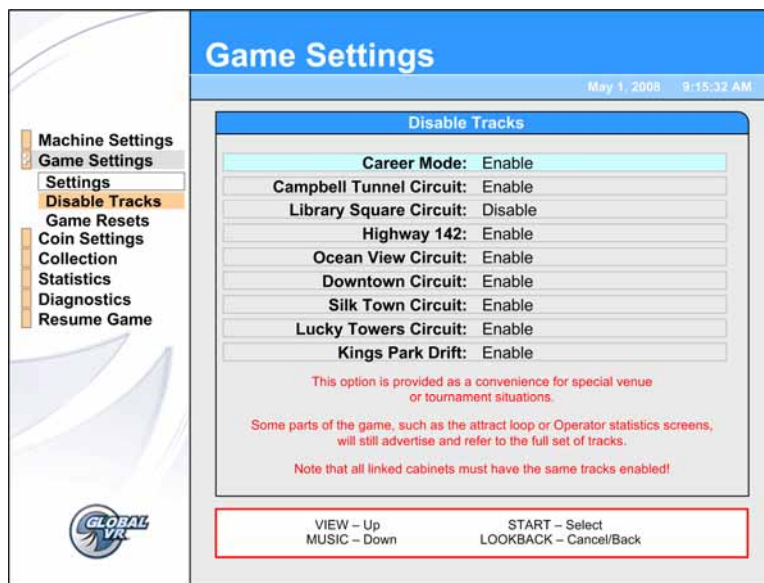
Game Settings

May 1, 2008 9:15:32 AM

Machine Settings
Game Settings
Settings
Disable Tracks
Game Resets
Coin Settings
Collection
Statistics
Diagnostics
Resume Game

Disable Tracks

Career Mode: Enable
Campbell Tunnel Circuit: Enable
Library Square Circuit: Disable
Highway 142: Enable
Ocean View Circuit: Enable
Downtown Circuit: Enable
Silk Town Circuit: Enable
Lucky Towers Circuit: Enable
Kings Park Drift: Enable

This option is provided as a convenience for special venue or tournament situations.

Some parts of the game, such as the attract loop or Operator statistics screens, will still advertise and refer to the full set of tracks.

Note that all linked cabinets must have the same tracks enabled!

GLOBAL VR

VIEW – Up
MUSIC – Down
START – Select
LOOKBACK – Cancel/Back